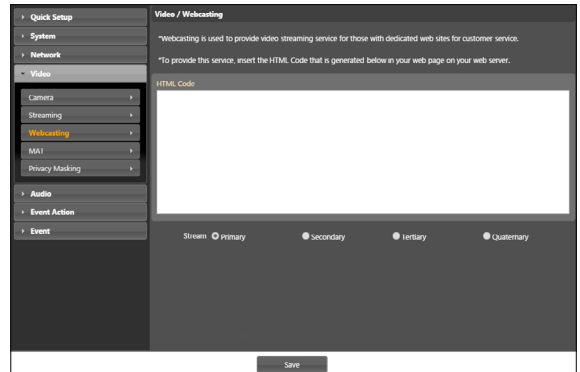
Quick Setup
System
Network
Video
Camera
Streaming
Webcasting
MAT
Privacy Masking
Audio
Event Action
Event

Video / Webcasting

*Webcasting is used to provide video streaming service for those with dedicated web sites for customer service.

*To provide this service, insert the HTML Code that is generated below in your web page on your web server.

HTML Code

Stream Primary Secondary Tertiary Quaternary

Save